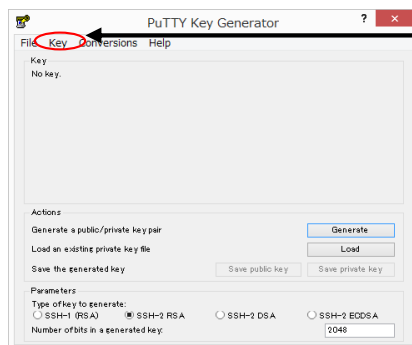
PuTTY Key Generator
? ×
File Key Conversions Help
Key
No key.
Actions
Generate a public/private key pair
Generate
Load an existing private key file
Load
Save the generated key
Save public key
Save private key
Parameters
Type of key to generate:
SSH-1 (RSA)
SSH-2 RSA
SSH-2 DSA
SSH-2 ECDSA
Number of bits in a generated key:
2048